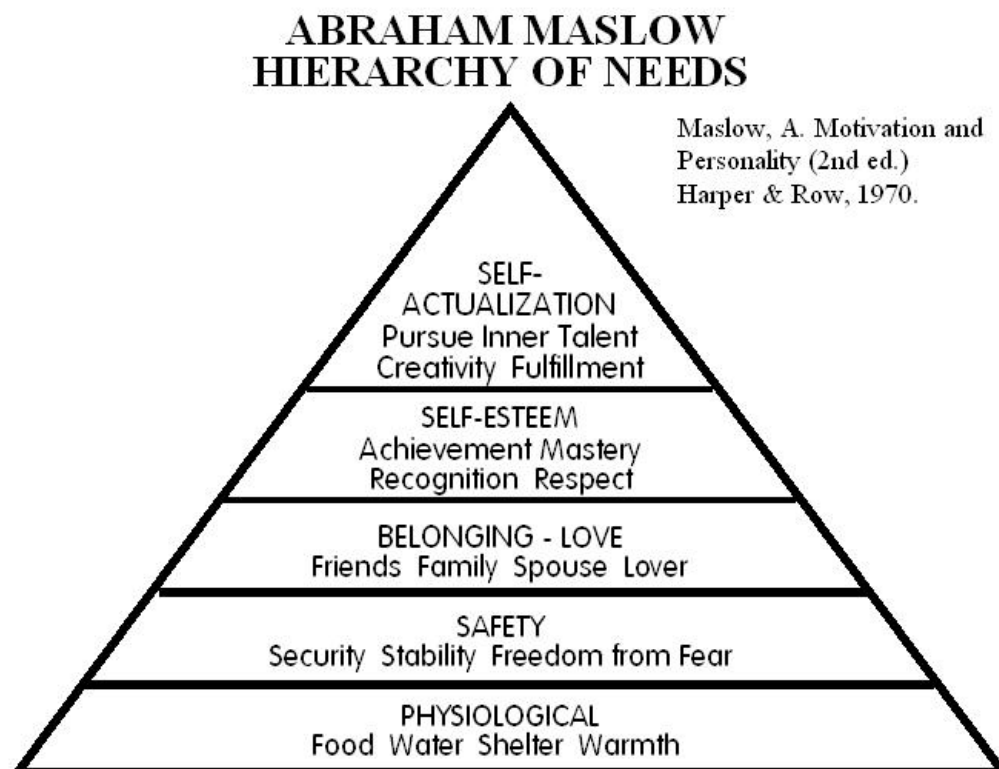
ABRAHAM MASLOW
HIERARCHY OF NEEDS

Maslow, A. Motivation and Personality (2nd ed.) Harper & Row, 1970.

SELF-
ACTUALIZATION
Pursue Inner Talent
Creativity Fulfillment

SELF-ESTEEM
Achievement Mastery
Recognition Respect

BELONGING - LOVE
Friends Family Spouse Lover

SAFETY
Security Stability Freedom from Fear

PHYSIOLOGICAL
Food Water Shelter Warmth